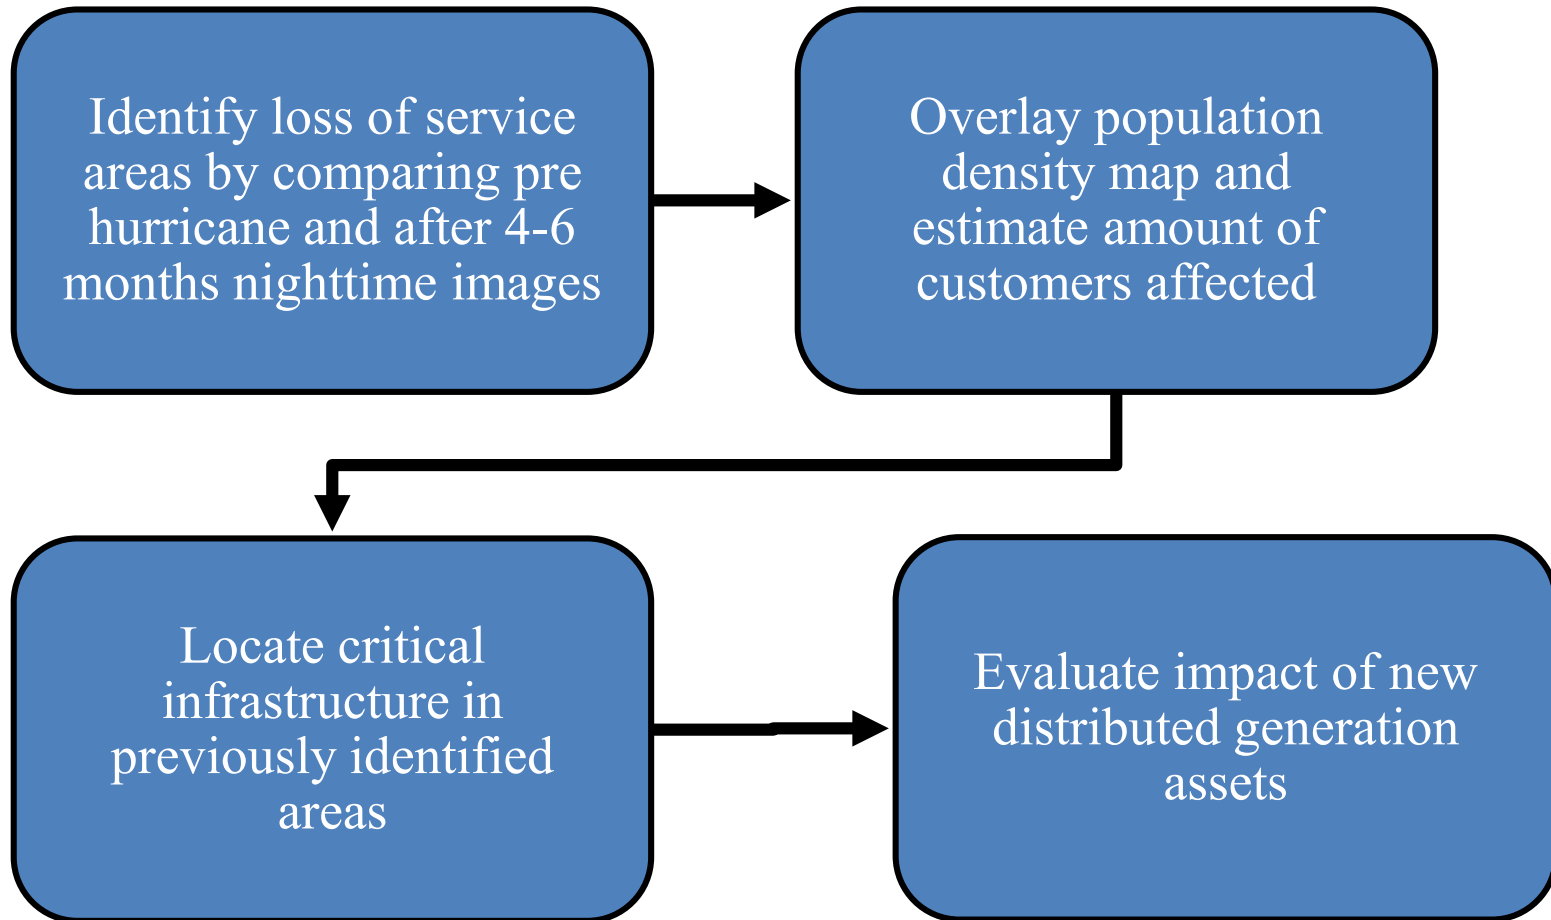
Identify loss of service areas by comparing pre hurricane and after 4-6 months nighttime images

Overlay population density map and estimate amount of customers affected

Locate critical infrastructure in previously identified areas

Evaluate impact of new distributed generation assets